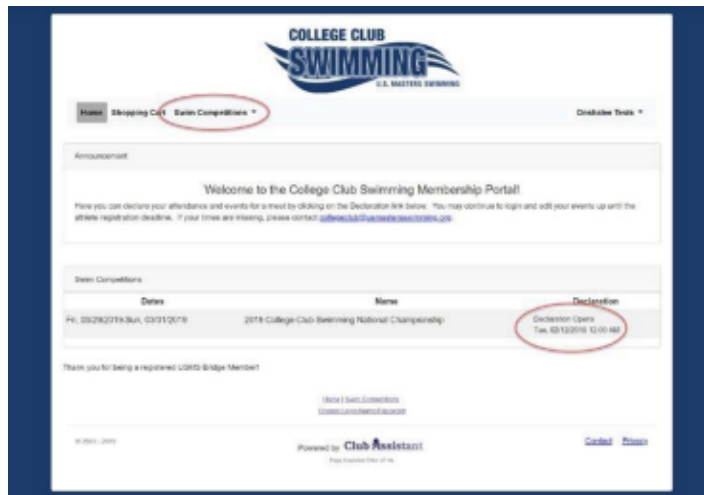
COLLEGE CLUB
SWIMMING
U.S. MASTERS SWIMMING

Home Shopping Cart Swim Competitions ▾

Drabicke Tests ▾

Announcement

Welcome to the College Club Swimming Membership Portal!

Here you can declare your attendance and events for a meet by clicking on the Declaration link below. You may continue to login and edit your events up until the athlete registration deadline. If your times are missing, please contact collegeclub@usmastersswimming.org.

Swim Competitions

| Dates | Name | Declaration |
|---|---|---|
| Fri, 03/29/2019-Sun, 03/31/2019 | 2019 College Club Swimming National Championship | Declaration Opens Tue, 02/12/2019 12:00 AM |

Thank you for being a registered USMS Bridge Member!

Home | Swim Competitions
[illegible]

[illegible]

Powered by Club Assistant
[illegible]

Contact Privacy